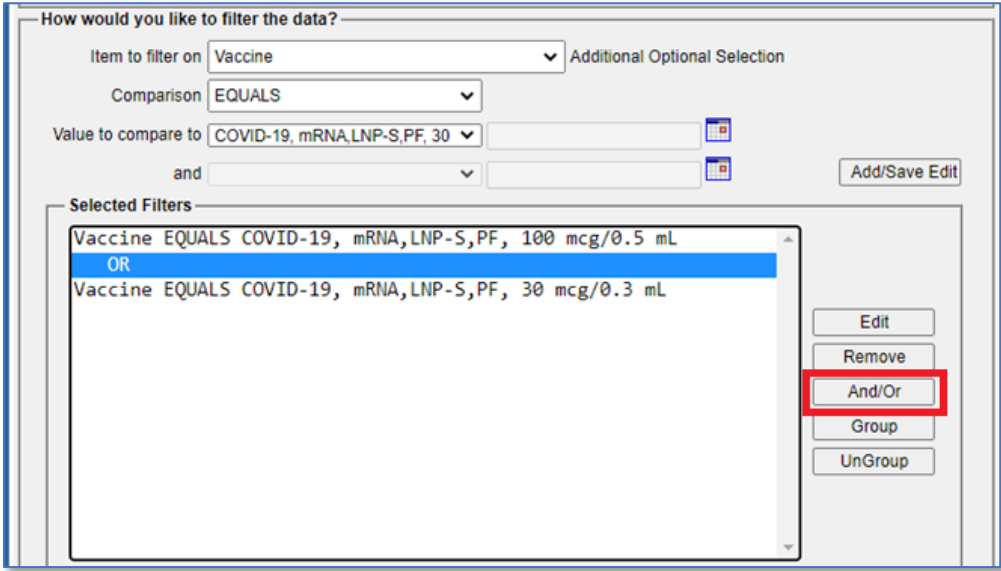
How would you like to filter the data?

Item to filter on Vaccine

Additional Optional Selection

Comparison EQUALS

Value to compare to COVID-19, mRNA,LNP-S,PF, 30

and

Add/Save Edit

Selected Filters

Vaccine EQUALS COVID-19, mRNA,LNP-S,PF, 100 mcg/0.5 mL
OR
Vaccine EQUALS COVID-19, mRNA,LNP-S,PF, 30 mcg/0.3 mL

Edit
Remove
And/Or
Group
UnGroup